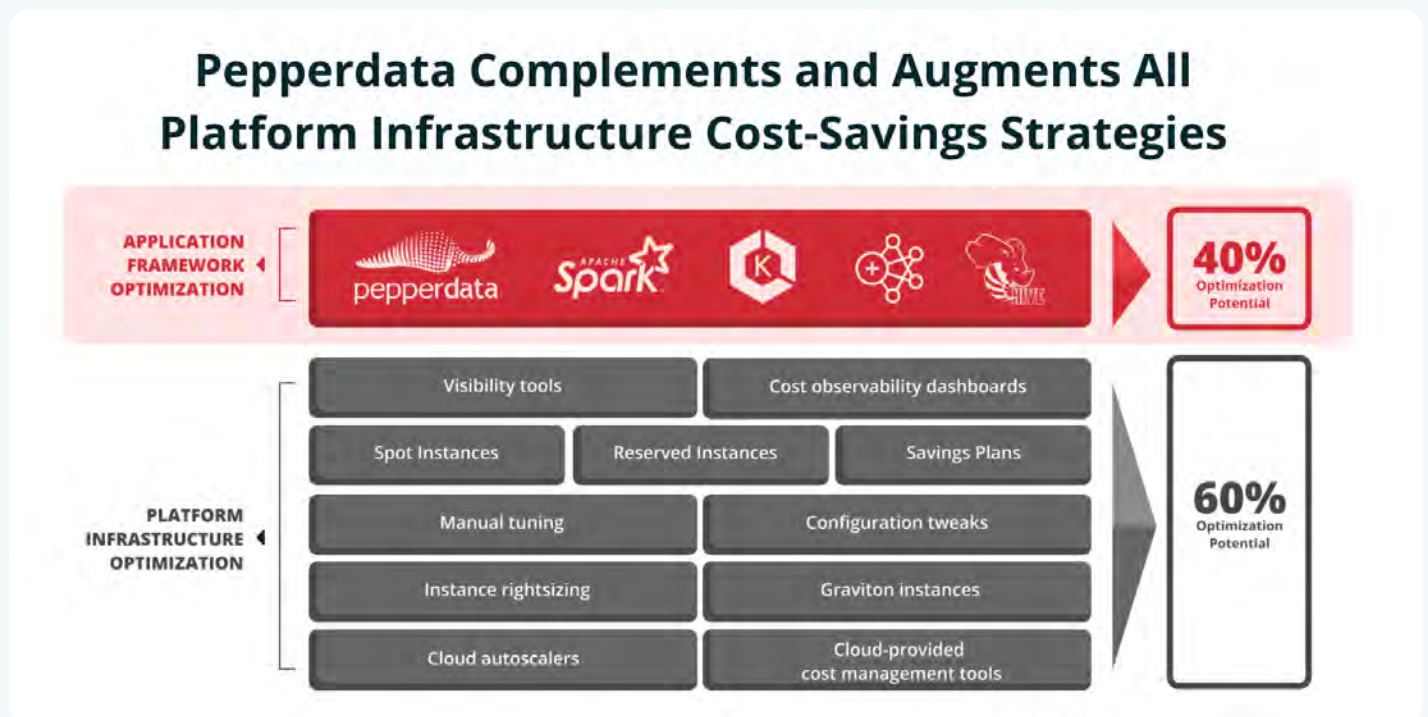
Pepperdata Complements and Augments All Platform Infrastructure Cost-Savings Strategies

APPLICATION FRAMEWORK OPTIMIZATION

pepperdata

APACHE Spark

K

HIVE

40%
Optimization Potential

PLATFORM INFRASTRUCTURE OPTIMIZATION

| Visibility tools | Cost observability dashboards |
|---|---|

| Spot Instances | Reserved Instances | Savings Plans |
|---|---|---|

| Manual tuning | Configuration tweaks |
|---|---|
| Instance rightsizing | Graviton instances |
| Cloud autoscalers | Cloud-provided cost management tools |

60%
Optimization Potential